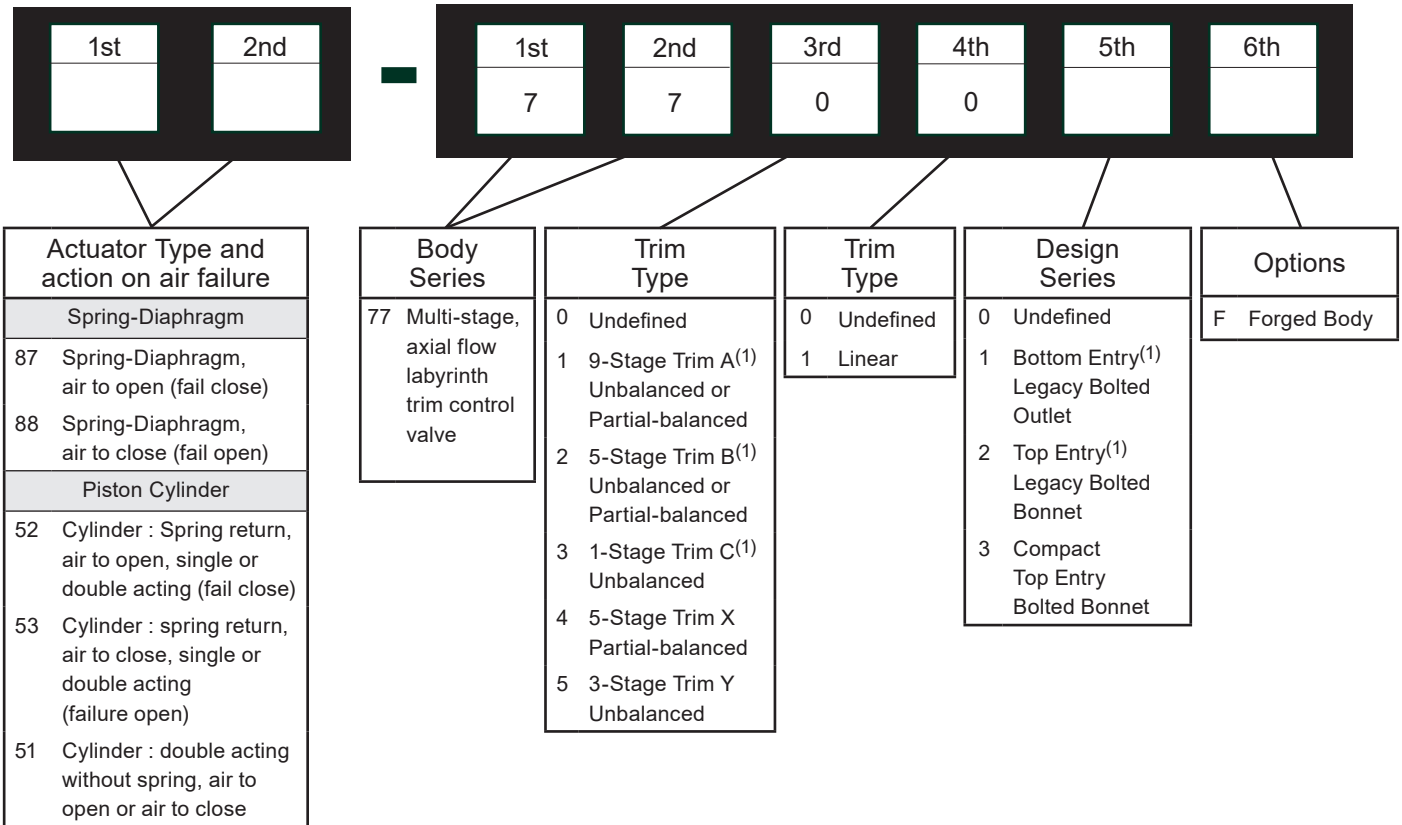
| 1st | 2nd |
|---|---|
| | |

-

| 1st | 2nd | 3rd | 4th | 5th | 6th |
|---|---|---|---|---|---|
| 7 | 7 | 0 | 0 | | |

Actuator Type and action on air failure

Spring-Diaphragm

87 Spring-Diaphragm, air to open (fail close)

88 Spring-Diaphragm, air to close (fail open)

Piston Cylinder

52 Cylinder : Spring return, air to open, single or double acting (fail close)

53 Cylinder : spring return, air to close, single or double acting (failure open)

51 Cylinder : double acting without spring, air to open or air to close

Body Series

77 Multi-stage, axial flow labyrinth trim control valve

Trim Type

0 Undefined

1 9-Stage Trim A$^{(1)}$ Unbalanced or Partial-balanced

2 5-Stage Trim B$^{(1)}$ Unbalanced or Partial-balanced

3 1-Stage Trim C$^{(1)}$ Unbalanced

4 5-Stage Trim X Partial-balanced

5 3-Stage Trim Y Unbalanced

Trim Type

0 Undefined

1 Linear

Design Series

0 Undefined

1 Bottom Entry$^{(1)}$ Legacy Bolted Outlet

2 Top Entry$^{(1)}$ Legacy Bolted Bonnet

3 Compact Top Entry Bolted Bonnet

Options

F Forged Body